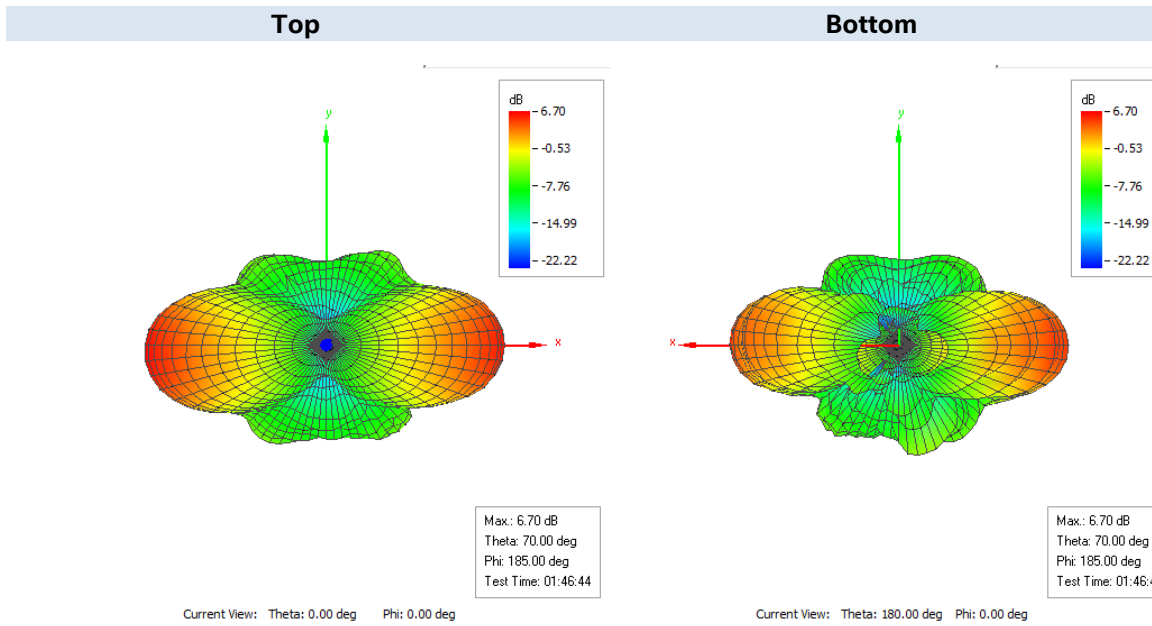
| Top | Bottom |
|---|---|

dB
6.70
-0.53
-7.76
-14.99
-22.22

y

x

Max.: 6.70 dB
Theta: 70.00 deg
Phi: 185.00 deg
Test Time: 01:46:44

Current View: Theta: 0.00 deg Phi: 0.00 deg

dB
6.70
-0.53
-7.76
-14.99
-22.22

y

x

Max.: 6.70 dB
Theta: 70.00 deg
Phi: 185.00 deg
Test Time: 01:46:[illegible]

Current View: Theta: 180.00 deg Phi: 0.00 deg